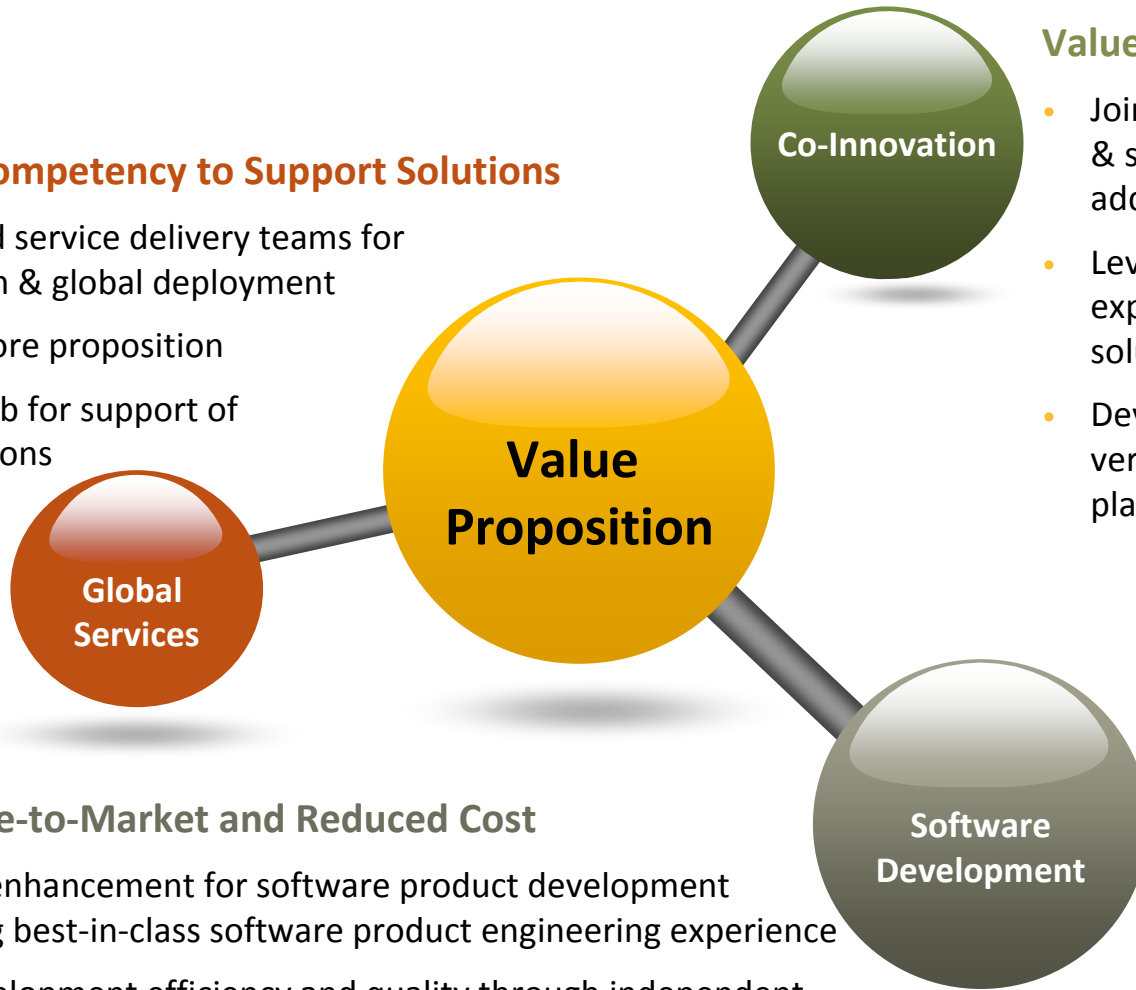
ompetency to Support Solutions

d service delivery teams for
h & global deployment

ore proposition

b for support of
ons

Value

Joi
& s
add

Lev
exp
solu

Dev
ver
pla

Co-Innovation

Value
Proposition

Global
Services

Software
Development

e-to-Market and Reduced Cost

enhancement for software product development
g best-in-class software product engineering experience

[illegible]